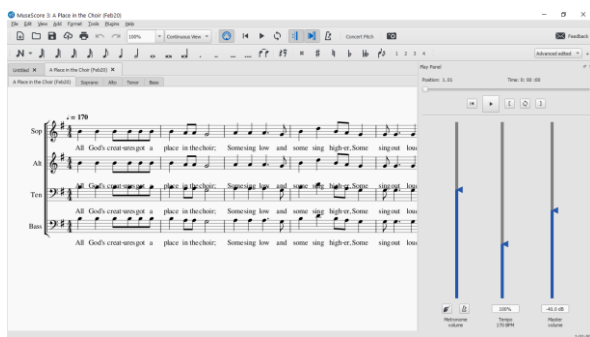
MuseScore 3: A Place in the Choir (Feb20)

File Edit View Add Format Tools Plugins Help

100% Continuous View Concert Pitch Feedback

1 2 3 4 Advanced edited

Untitled × A Place in the Choir (Feb20) ×

A Place in the Choir (Feb20) Soprano Alto Tenor Bass

♩ = 170

Sop. All God's creat-ures got a place in the choir; Some sing low and some sing high-er, Some sing out loud

Alt. All God's creat-ures got a place in the choir; Some sing low and some sing high-er, Some sing out loud

Ten. All God's creat-ures got a place in the choir; Some sing low and some sing high-er, Some sing out loud

Bass All God's creat-ures got a place in the choir; Some sing low and some sing high-er, Some sing out loud

Play Panel

Position: 1.01

Time: 0:00:00

100%

-40.0 dB

Metronome volume

Tempo 170 BPM

Master volume